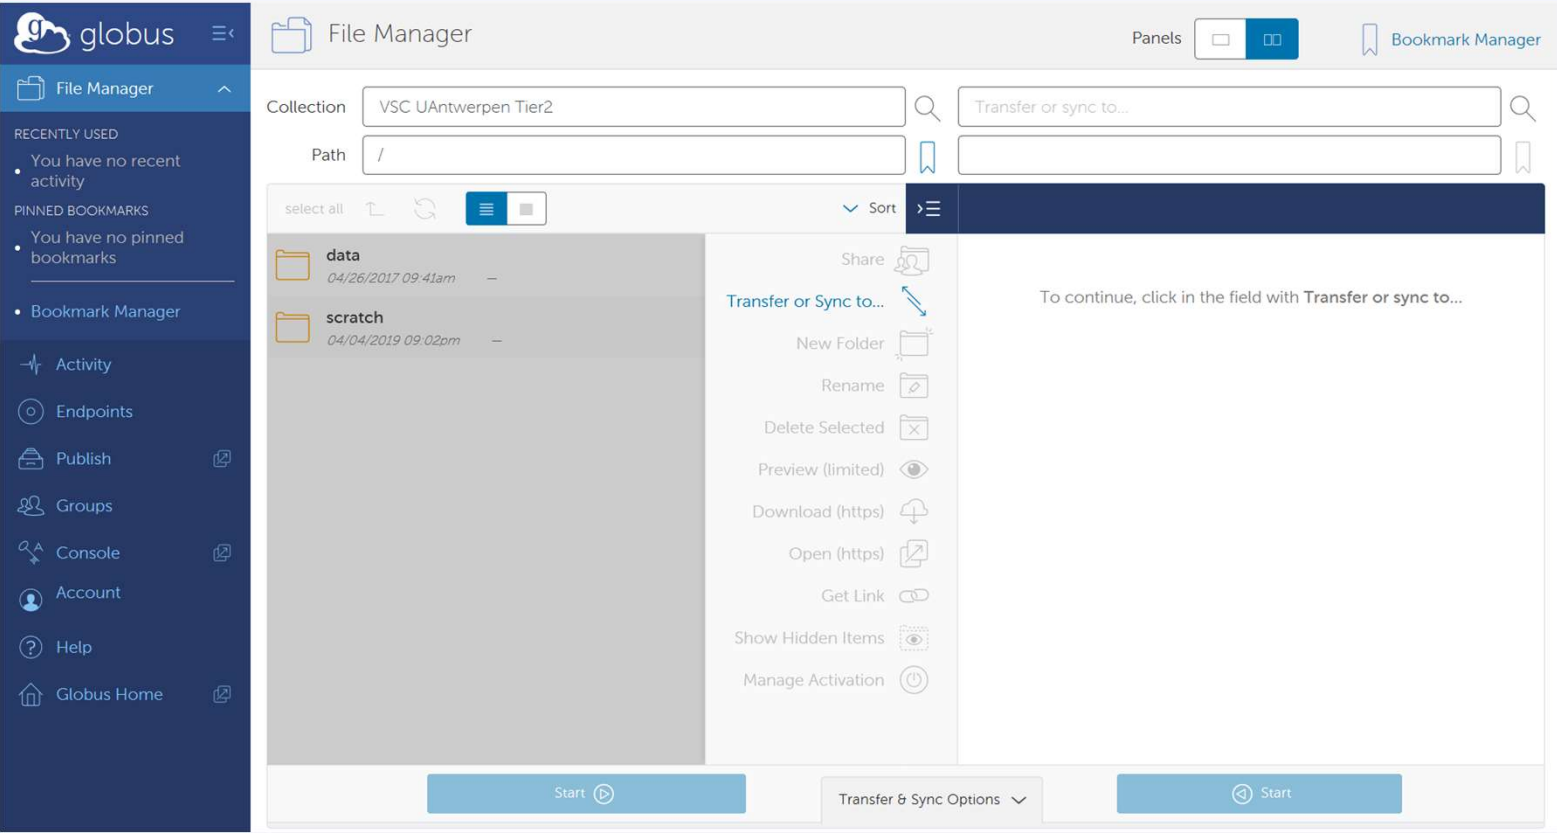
globus

File Manager

RECENTLY USED

• You have no recent activity

PINNED BOOKMARKS

• You have no pinned bookmarks

• Bookmark Manager

Activity

Endpoints

Publish

Groups

Console

Account

Help

Globus Home

File Manager

Panels

Bookmark Manager

Collection VSC UAntwerpen Tier2

Transfer or sync to...

Path /

select all

Sort

data
04/26/2017 09:41am —

scratch
04/04/2019 09:02pm —

Share

Transfer or Sync to...

New Folder

Rename

Delete Selected

Preview (limited)

Download (https)

Open (https)

Get Link

Show Hidden Items

Manage Activation

To continue, click in the field with **Transfer or sync to...**

Start

Transfer & Sync Options

Start